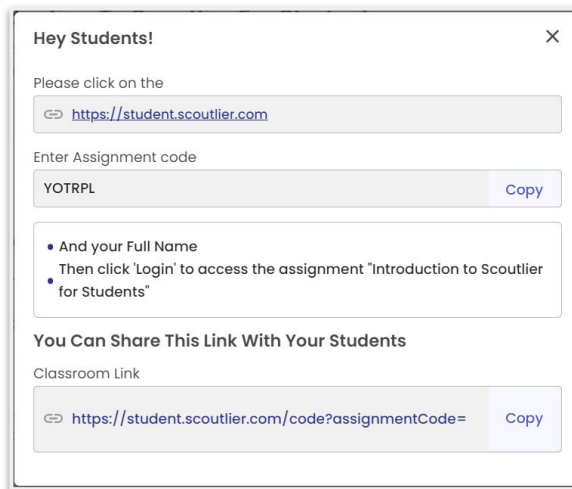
Hey Students!

×

Please click on the

https://student.scoutlier.com

Enter Assignment code

YOTRPL

Copy

- And your Full Name
- Then click 'Login' to access the assignment "Introduction to Scoutlier for Students"

You Can Share This Link With Your Students

Classroom Link

https://student.scoutlier.com/code?assignmentCode=

Copy